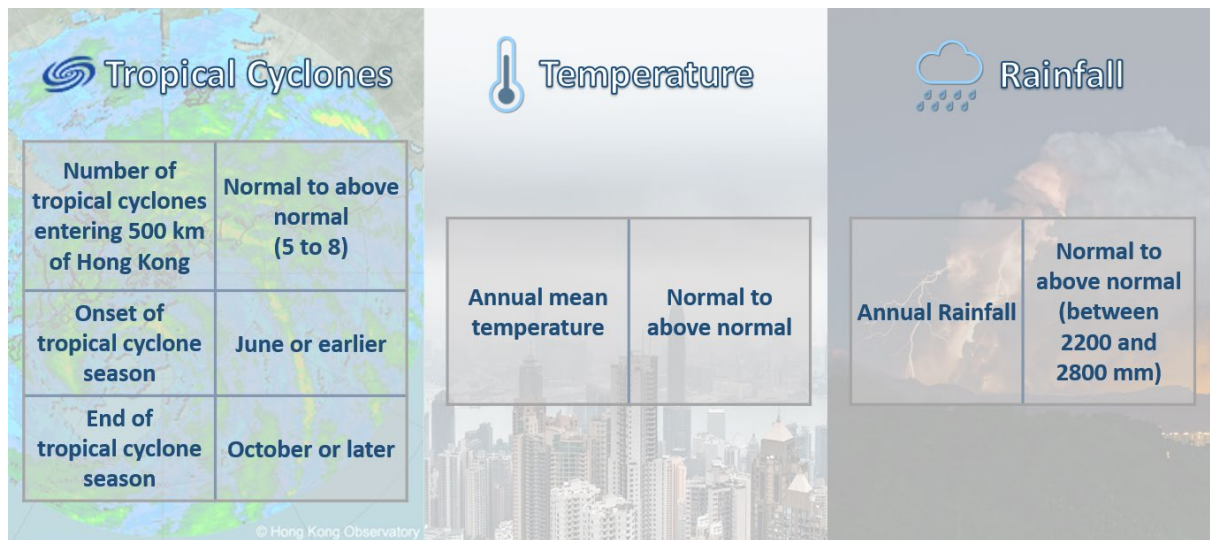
Tropical Cyclones

| Number of tropical cyclones entering 500 km of Hong Kong | Normal to above normal (5 to 8) |
|---|---|
| Onset of tropical cyclone season | June or earlier |
| End of tropical cyclone season | October or later |

© Hong Kong Observatory

Temperature

| Annual mean temperature | Normal to above normal |
|---|---|

Rainfall

| Annual Rainfall | Normal to above normal (between 2200 and 2800 mm) |
|---|---|